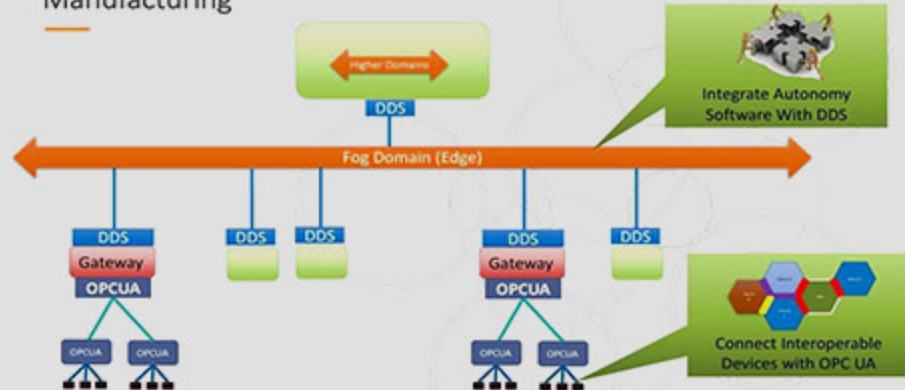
Manufacturing

Higher Domains

DDS

Integrate Autonomy Software With DDS

Fog Domain (Edge)

DDS
Gateway
OPCUA

DDS

DDS

DDS
Gateway
OPCUA

DDS

OPCUA

OPCUA

OPCUA

OPCUA

Connect Interoperable Devices with OPC UA